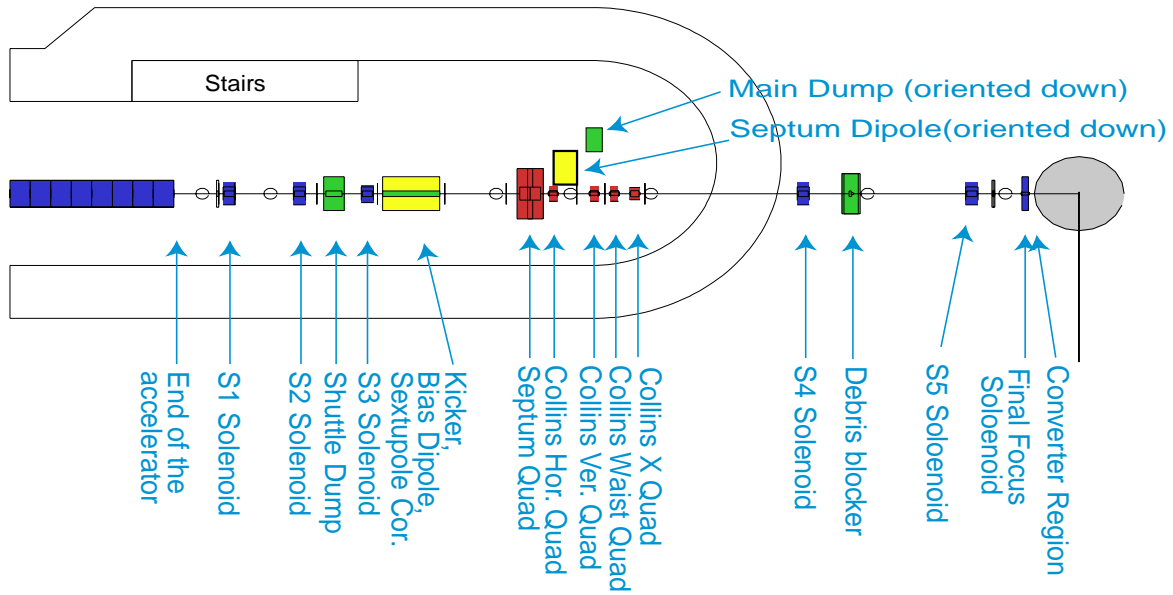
Stairs

Main Dump (oriented down)

Septum Dipole(oriented down)

End of the accelerator

S1 Solenoid

S2 Solenoid

Shuttle Dump

S3 Solenoid

Kicker, Bias Dipole, Sextupole Cor.

Septum Quad

Collins Hor. Quad

Collins Ver. Quad

Collins Waist Quad

Collins X Quad

S4 Solenoid

Debris blocker

S5 Soloenoid

Final Focus Soloenoid

Converter Region